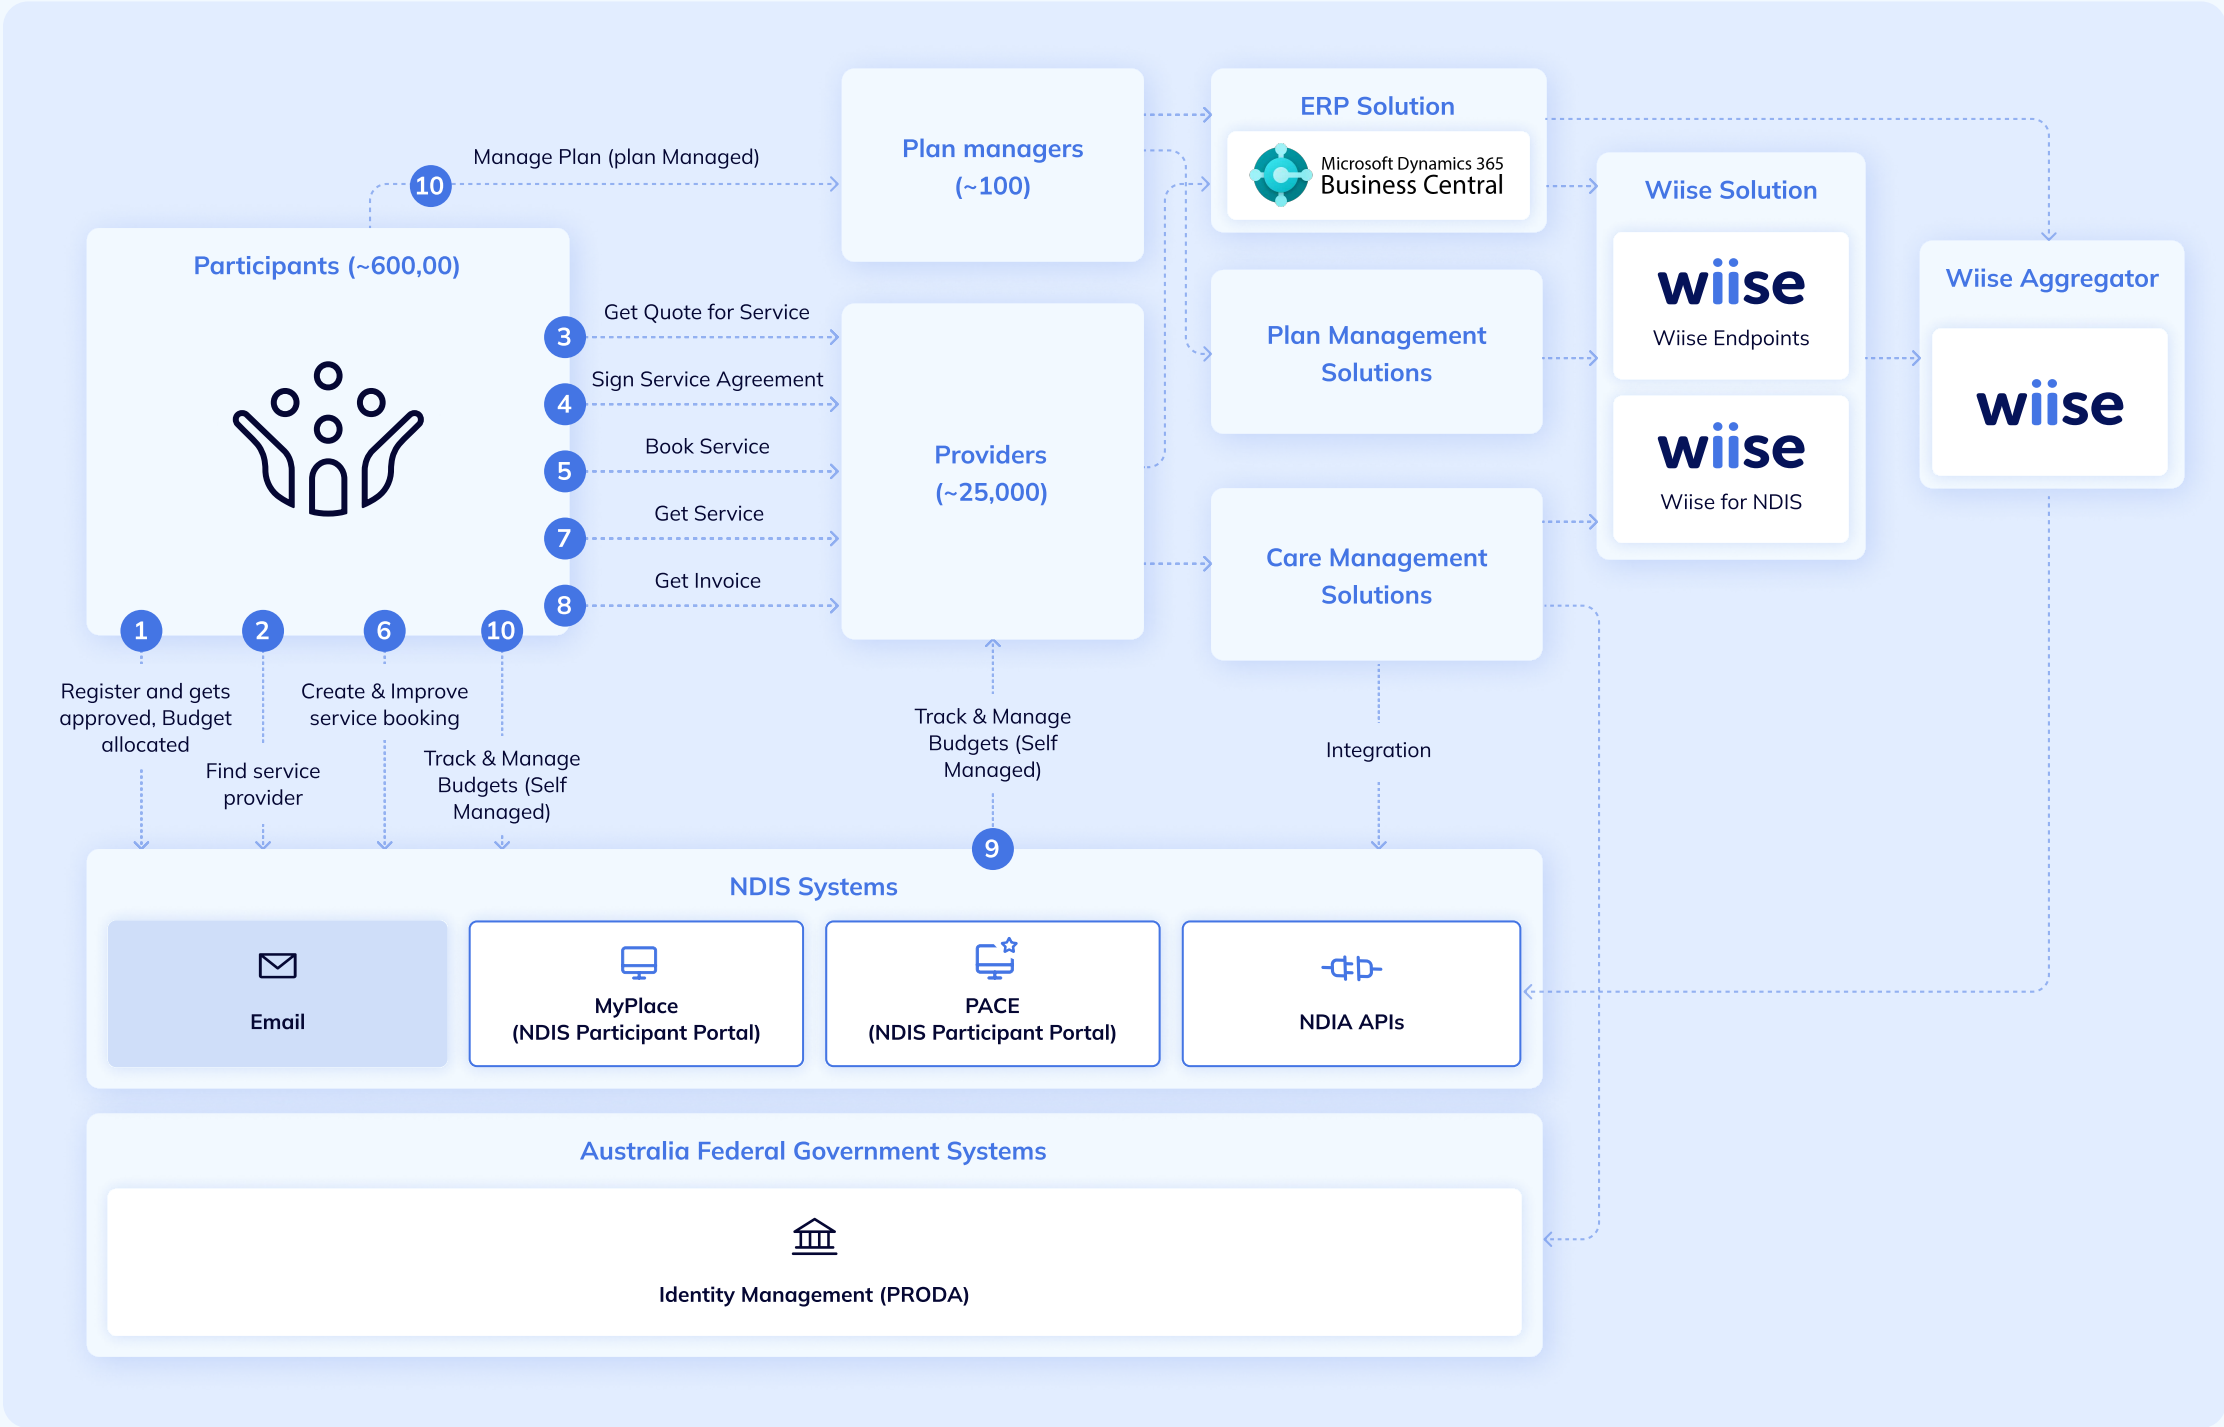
10 Manage Plan (plan Managed)

Plan managers (~100)

ERP Solution

Microsoft Dynamics 365 Business Central

Wiise Solution

wiise
Wiise Endpoints

wiise
Wiise for NDIS

Wiise Aggregator

wiise

Participants (~600,00)

3 Get Quote for Service
4 Sign Service Agreement
5 Book Service
7 Get Service
8 Get Invoice

Providers (~25,000)

Plan Management Solutions

Care Management Solutions

1 Register and gets approved, Budget allocated

2 Find service provider

6 Create & Improve service booking

10 Track & Manage Budgets (Self Managed)

Track & Manage Budgets (Self Managed)
9

Integration

NDIS Systems

Email

MyPlace (NDIS Participant Portal)

PACE (NDIS Participant Portal)

NDIA APIs

Australia Federal Government Systems

Identity Management (PRODA)